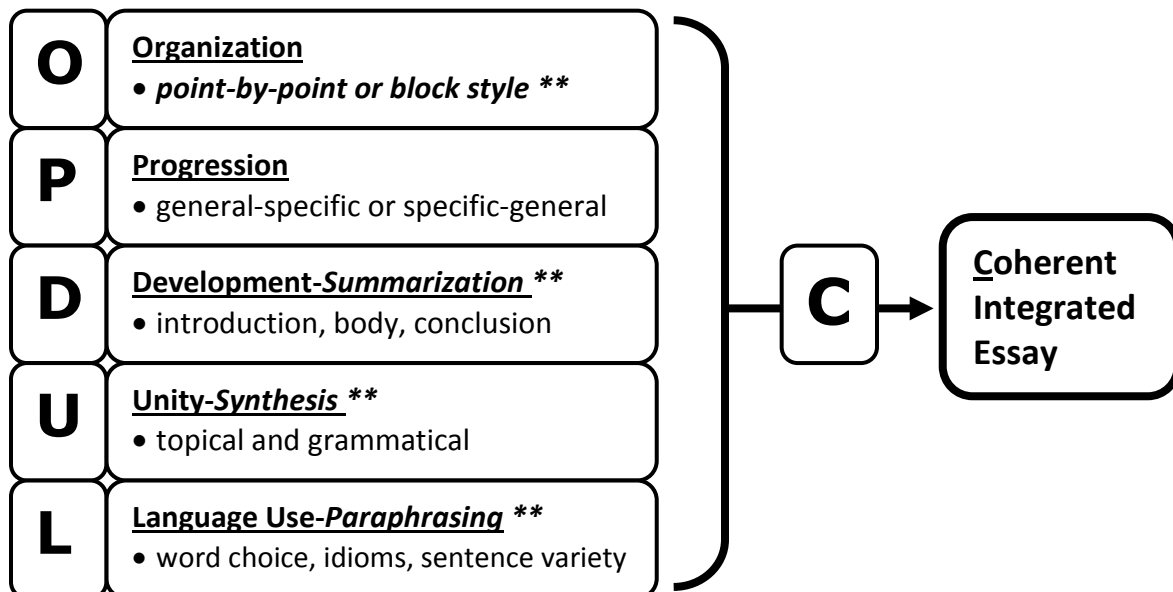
O

Organization
• point-by-point or block style **

P

Progression
• general-specific or specific-general

D

Development-Summarization **
• introduction, body, conclusion

U

Unity-Synthesis **
• topical and grammatical

L

Language Use-Paraphrasing **
• word choice, idioms, sentence variety

C

Coherent Integrated Essay